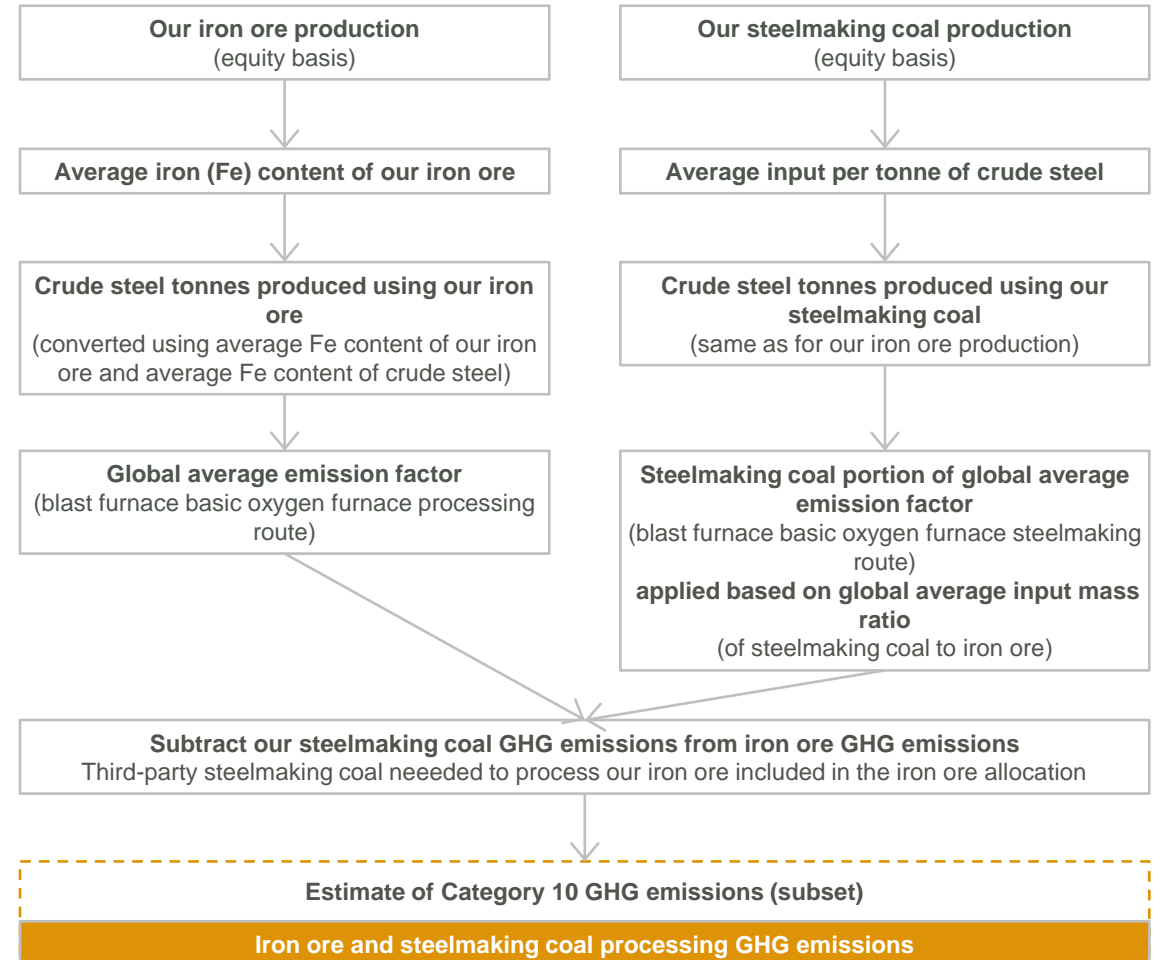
Our iron ore production
(equity basis)

Average iron (Fe) content of our iron ore

Crude steel tonnes produced using our iron ore
(converted using average Fe content of our iron ore and average Fe content of crude steel)

Global average emission factor
(blast furnace basic oxygen furnace processing route)

Our steelmaking coal production
(equity basis)

Average input per tonne of crude steel

Crude steel tonnes produced using our steelmaking coal
(same as for our iron ore production)

Steelmaking coal portion of global average emission factor
(blast furnace basic oxygen furnace steelmaking route)
applied based on global average input mass ratio
(of steelmaking coal to iron ore)

Subtract our steelmaking coal GHG emissions from iron ore GHG emissions
Third-party steelmaking coal neeeded to process our iron ore included in the iron ore allocation

Estimate of Category 10 GHG emissions (subset)

Iron ore and steelmaking coal processing GHG emissions